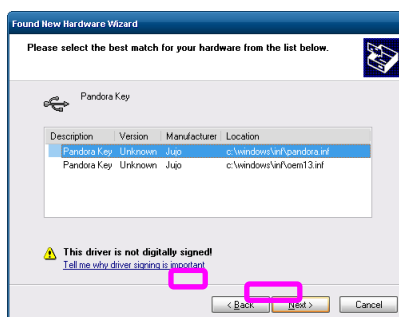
Found New Hardware Wizard

Please select the best match for your hardware from the list below.

Pandora Key

| Description | Version | Manufacturer | Location |
|---|---|---|---|
| Pandora Key | Unknown | Jujo | c:\windows\inf\pandora.inf |
| Pandora Key | Unknown | Jujo | c:\windows\inf\oem13.inf |

This driver is not digitally signed!
Tell me why driver signing is important

< Back Next > Cancel